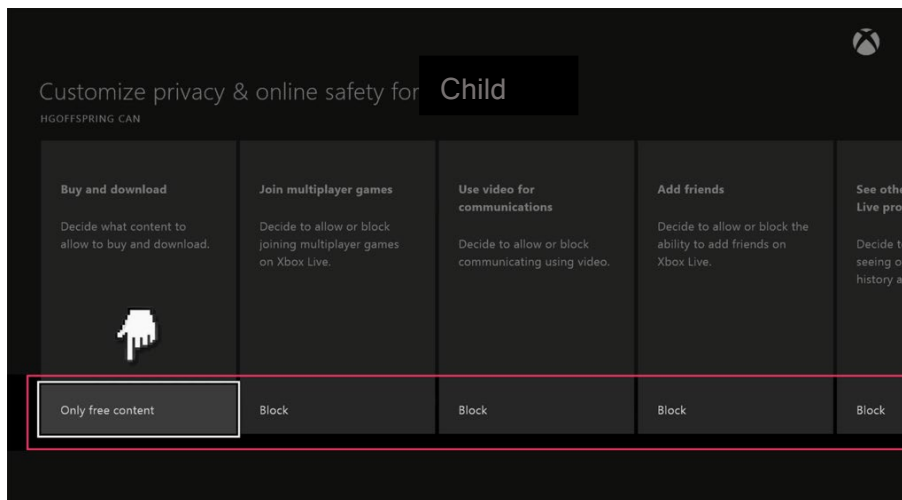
Customize privacy & online safety for Child

HGOFFSPRING CAN

Buy and download

Decide what content to allow to buy and download.

Only free content

Join multiplayer games

Decide to allow or block joining multiplayer games on Xbox Live.

Block

Use video for communications

Decide to allow or block communicating using video.

Block

Add friends

Decide to allow or block the ability to add friends on Xbox Live.

Block

See othe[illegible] Live pro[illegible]

Decide t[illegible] seeing o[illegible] history a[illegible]

Block